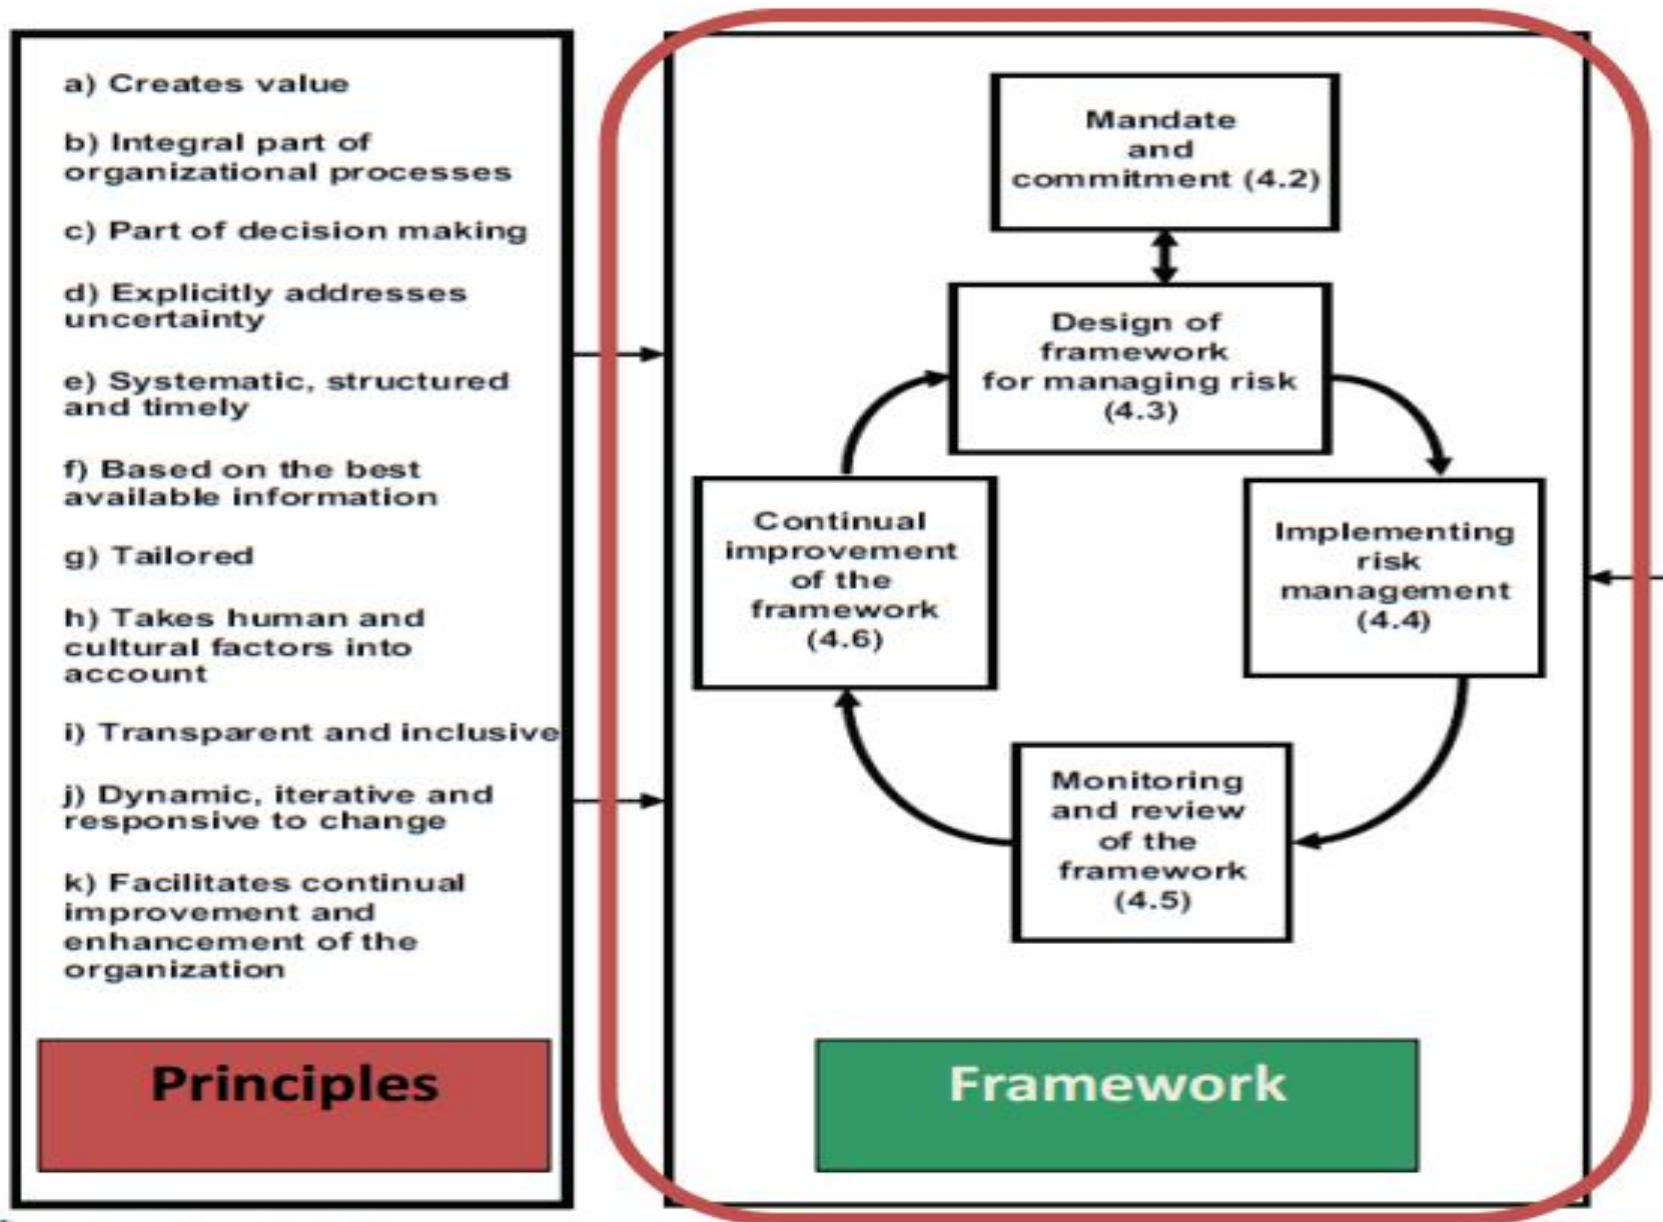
a) Creates value

b) Integral part of organizational processes

c) Part of decision making

d) Explicitly addresses uncertainty

e) Systematic, structured and timely

f) Based on the best available information

g) Tailored

h) Takes human and cultural factors into account

i) Transparent and inclusive

j) Dynamic, iterative and responsive to change

k) Facilitates continual improvement and enhancement of the organization

Principles

Mandate and commitment (4.2)

Design of framework for managing risk (4.3)

Implementing risk management (4.4)

Monitoring and review of the framework (4.5)

Continual improvement of the framework (4.6)

Framework